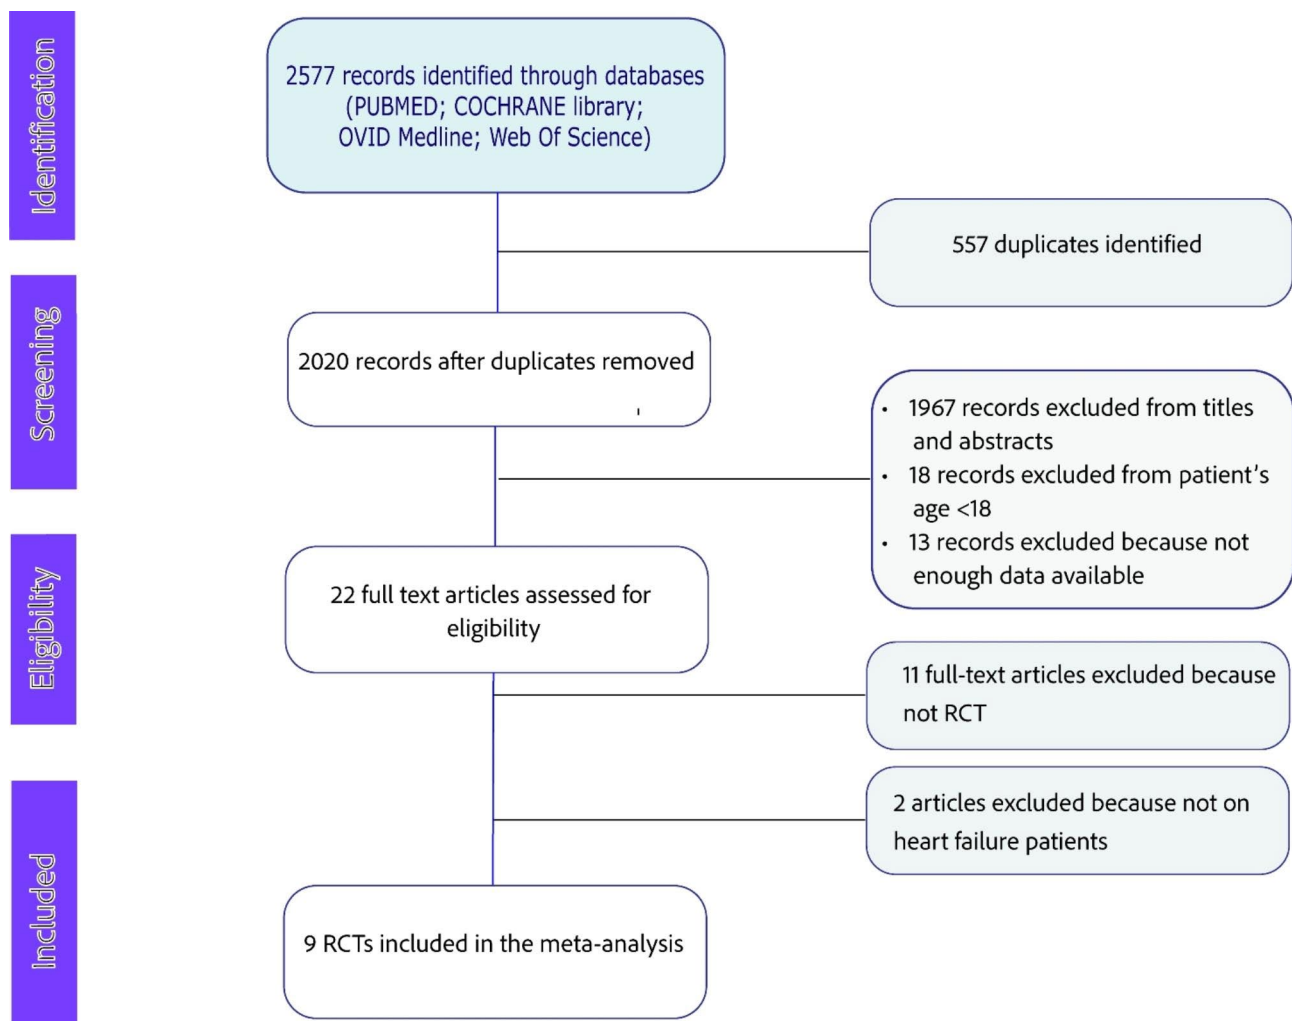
Identification

2577 records identified through databases (PUBMED; COCHRANE library; OVID Medline; Web Of Science)

557 duplicates identified

Screening

2020 records after duplicates removed

• 1967 records excluded from titles and abstracts
• 18 records excluded from patient's age <18
• 13 records excluded because not enough data available

Eligibility

22 full text articles assessed for eligibility

11 full-text articles excluded because not RCT

2 articles excluded because not on heart failure patients

Included

9 RCTs included in the meta-analysis